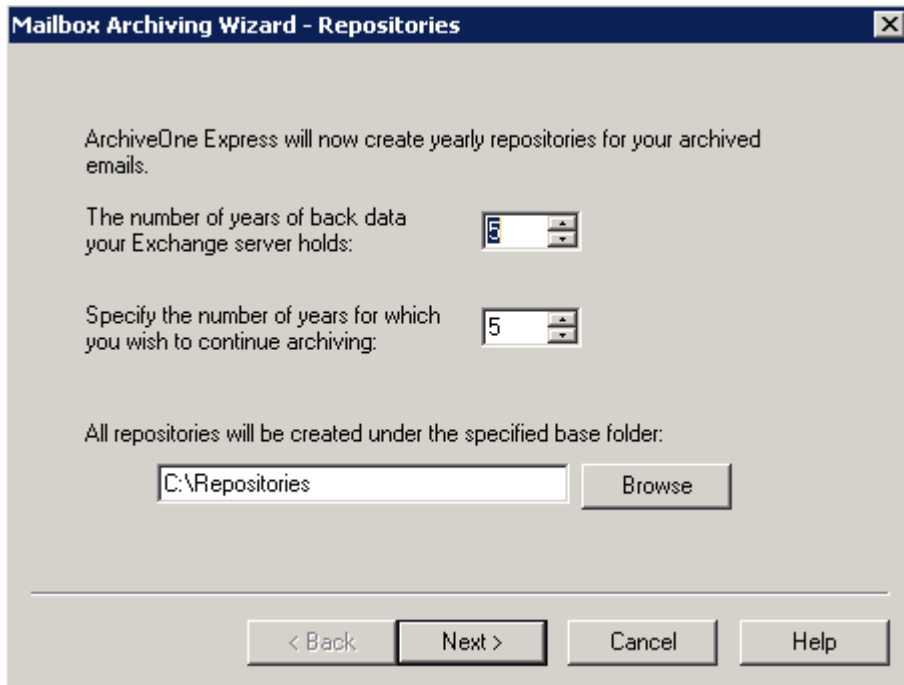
Mailbox Archiving Wizard - Repositories

ArchiveOne Express will now create yearly repositories for your archived emails.

The number of years of back data your Exchange server holds:

5

Specify the number of years for which you wish to continue archiving:

5

All repositories will be created under the specified base folder:

C:\Repositories

Browse

< Back

Next >

Cancel

Help